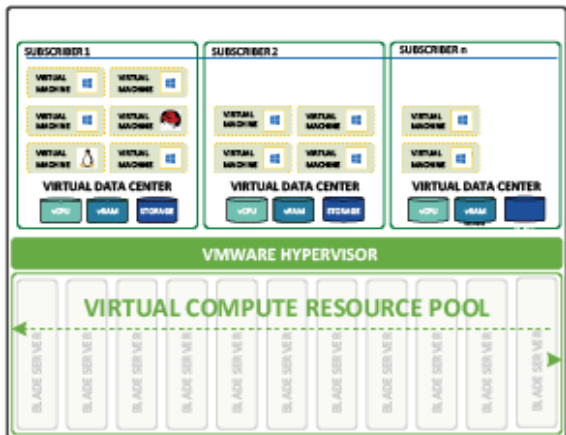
SUBSCRIBER 1

VIRTUAL MACHINE
VIRTUAL MACHINE
VIRTUAL MACHINE
VIRTUAL MACHINE
VIRTUAL MACHINE
VIRTUAL MACHINE

VIRTUAL DATA CENTER

vCPU
vRAM
STORAGE

SUBSCRIBER 2

VIRTUAL MACHINE
VIRTUAL MACHINE
VIRTUAL MACHINE
VIRTUAL MACHINE

VIRTUAL DATA CENTER

vCPU
vRAM
STORAGE

SUBSCRIBER n

VIRTUAL MACHINE
VIRTUAL MACHINE

VIRTUAL DATA CENTER

vCPU
vRAM
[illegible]

VMWARE HYPERVISOR

VIRTUAL COMPUTE RESOURCE POOL

BLADE SERVER
BLADE SERVER
BLADE SERVER
BLADE SERVER
BLADE SERVER
BLADE SERVER
BLADE SERVER
BLADE SERVER
BLADE SERVER
BLADE SERVER
BLADE SERVER